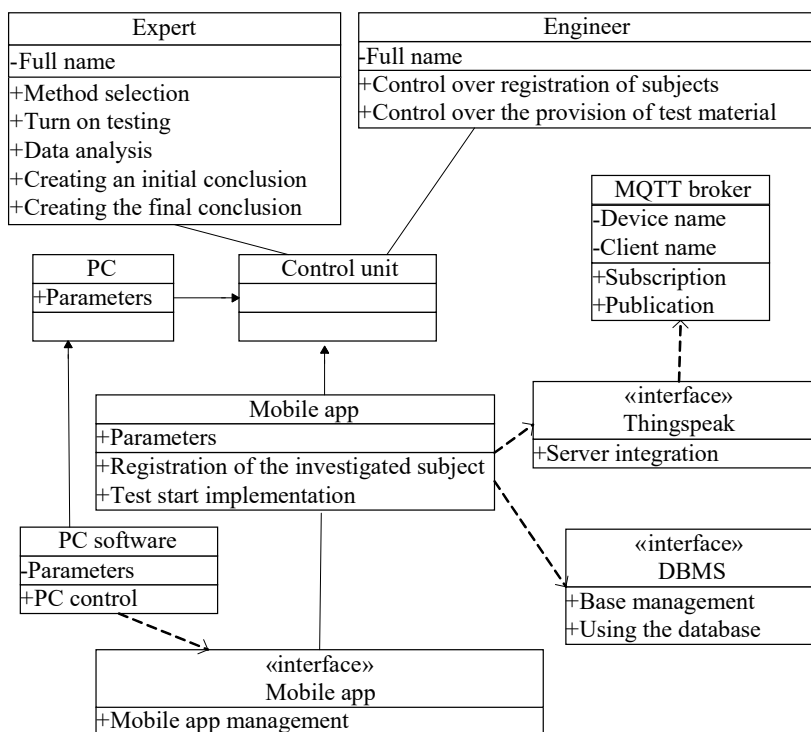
Expert
-Full name
+Method selection
+Turn on testing
+Data analysis
+Creating an initial conclusion
+Creating the final conclusion

Engineer
-Full name
+Control over registration of subjects
+Control over the provision of test material

MQTT broker
-Device name
-Client name
+Subscription
+Publication

PC
+Parameters

Control unit

Mobile app
+Parameters
+Registration of the investigated subject
+Test start implementation

«interface»
Thingspeak
+Server integration

PC software
-Parameters
+PC control

«interface»
DBMS
+Base management
+Using the database

«interface»
Mobile app
+Mobile app management